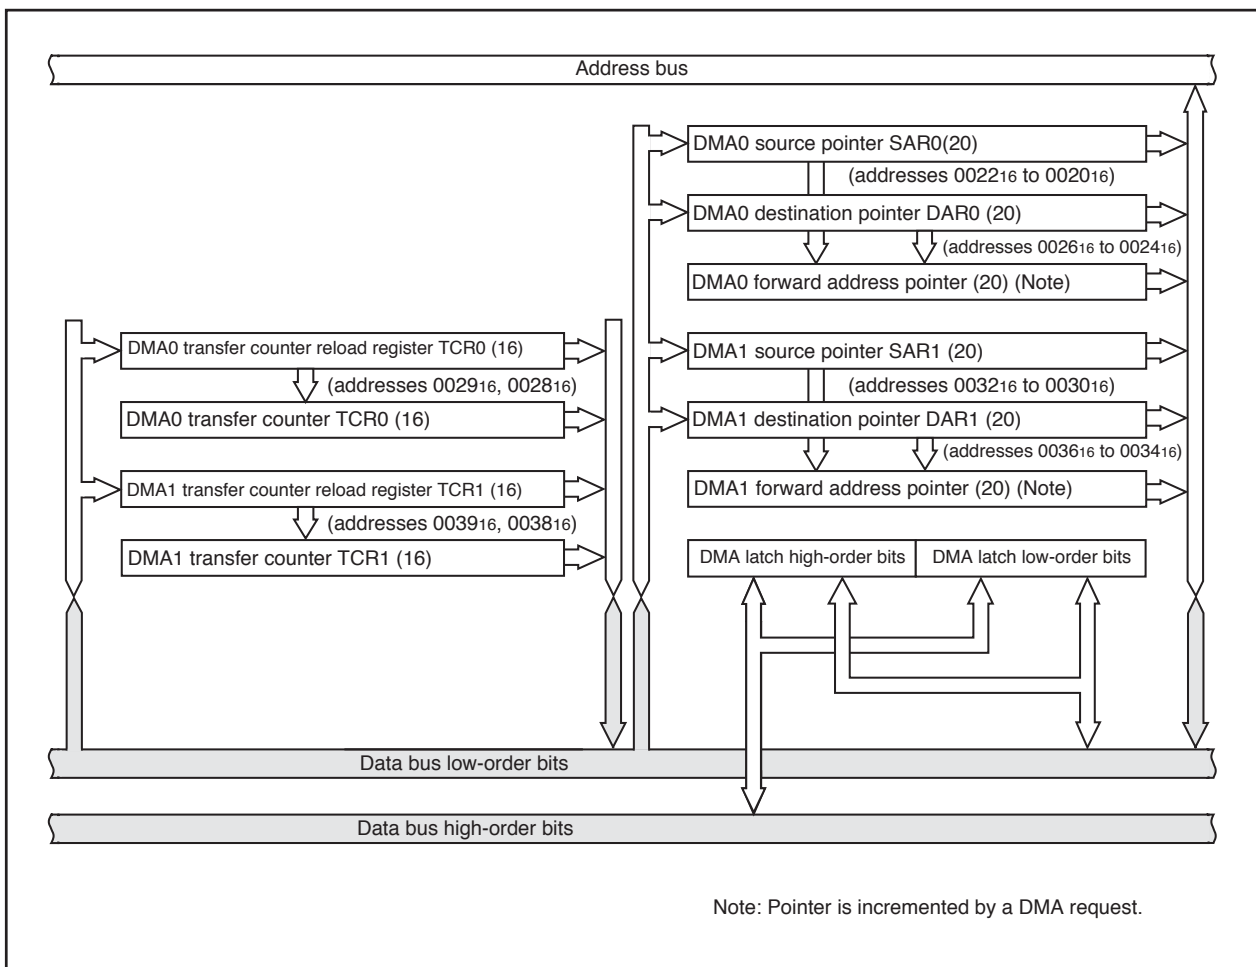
Address bus

DMA0 source pointer SAR0(20)

(addresses $0022_{16}$ to $0020_{16}$)

DMA0 destination pointer DAR0 (20)

(addresses $0026_{16}$ to $0024_{16}$)

DMA0 forward address pointer (20) (Note)

DMA0 transfer counter reload register TCR0 (16)

(addresses $0029_{16}$, $0028_{16}$)

DMA0 transfer counter TCR0 (16)

DMA1 source pointer SAR1 (20)

(addresses $0032_{16}$ to $0030_{16}$)

DMA1 destination pointer DAR1 (20)

(addresses $0036_{16}$ to $0034_{16}$)

DMA1 forward address pointer (20) (Note)

DMA1 transfer counter reload register TCR1 (16)

(addresses $0039_{16}$, $0038_{16}$)

DMA1 transfer counter TCR1 (16)

DMA latch high-order bits

DMA latch low-order bits

Data bus low-order bits

Data bus high-order bits

Note: Pointer is incremented by a DMA request.